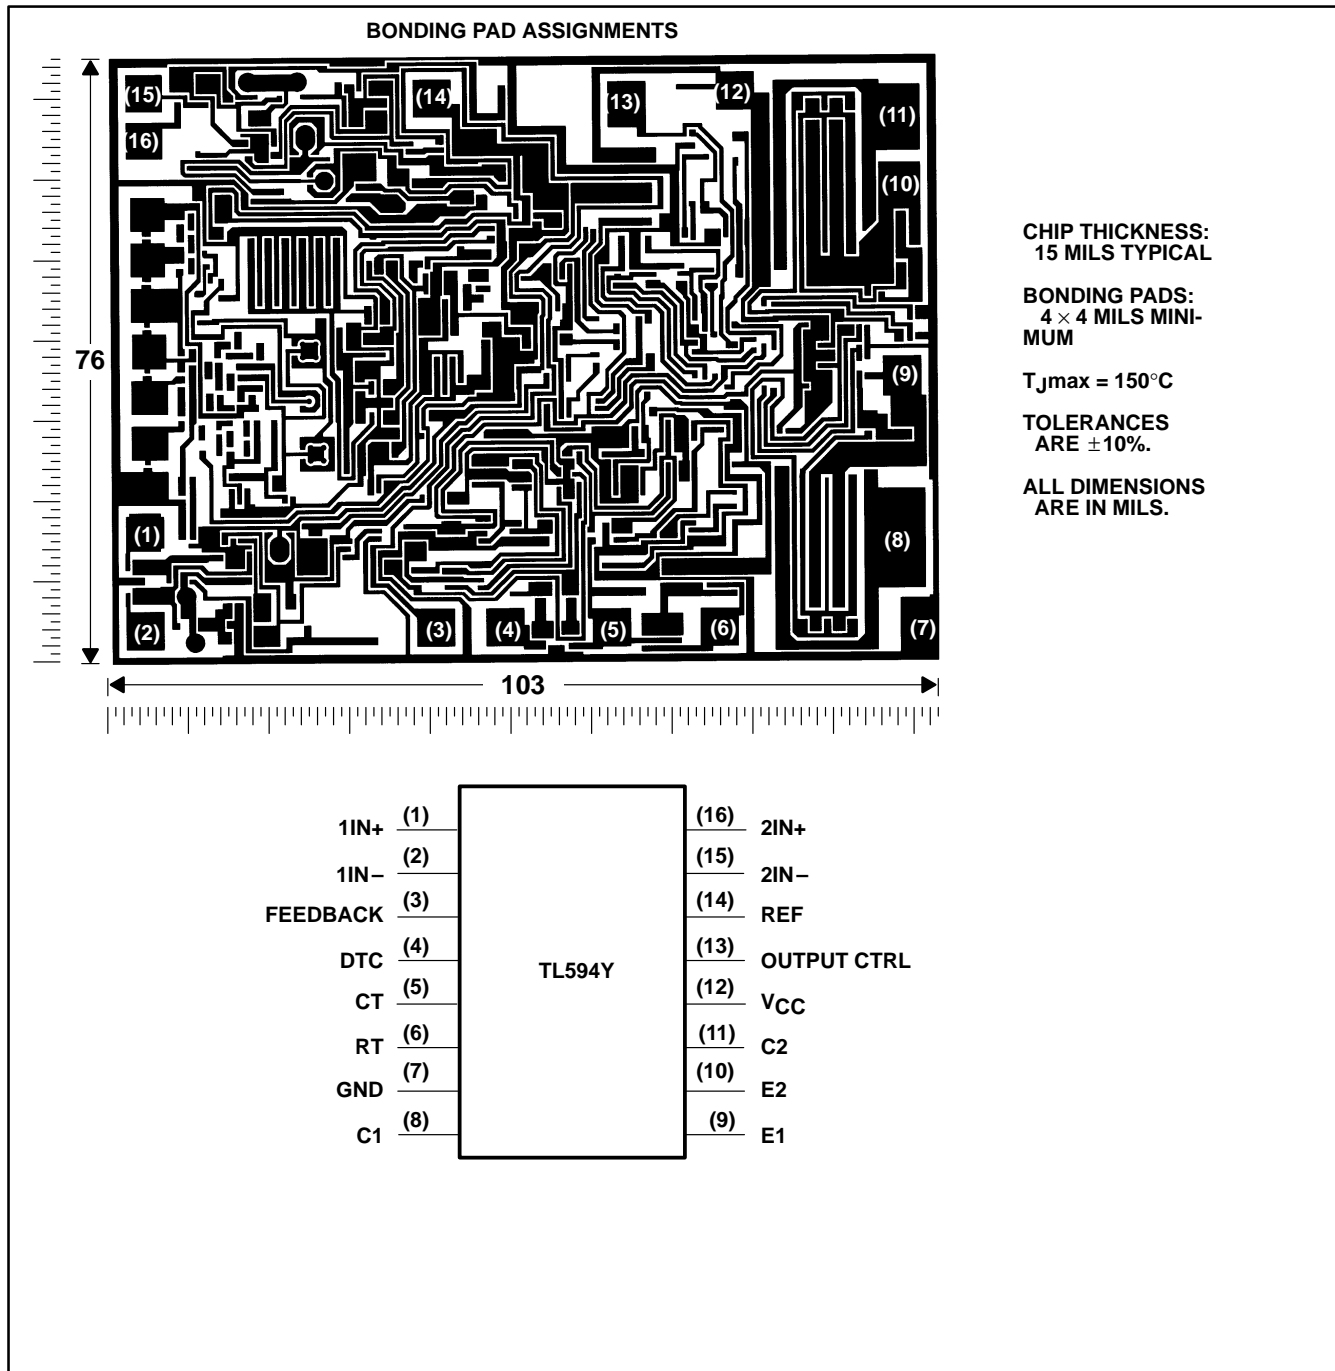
BONDING PAD ASSIGNMENTS

(15) (14) (13) (12) (11)
(16)
(10)
76
(9)
(1)
(8)
(2) (3) (4) (5) (6) (7)

103

CHIP THICKNESS: 15 MILS TYPICAL

BONDING PADS: $4 \times 4$ MILS MINIMUM

$T_J$max = 150°C

TOLERANCES ARE ±10%.

ALL DIMENSIONS ARE IN MILS.

1IN+ (1)
1IN– (2)
FEEDBACK (3)
DTC (4)
CT (5)
RT (6)
GND (7)
C1 (8)

TL594Y

(16) 2IN+
(15) 2IN–
(14) REF
(13) OUTPUT CTRL
(12) $V_{CC}$
(11) C2
(10) E2
(9) E1